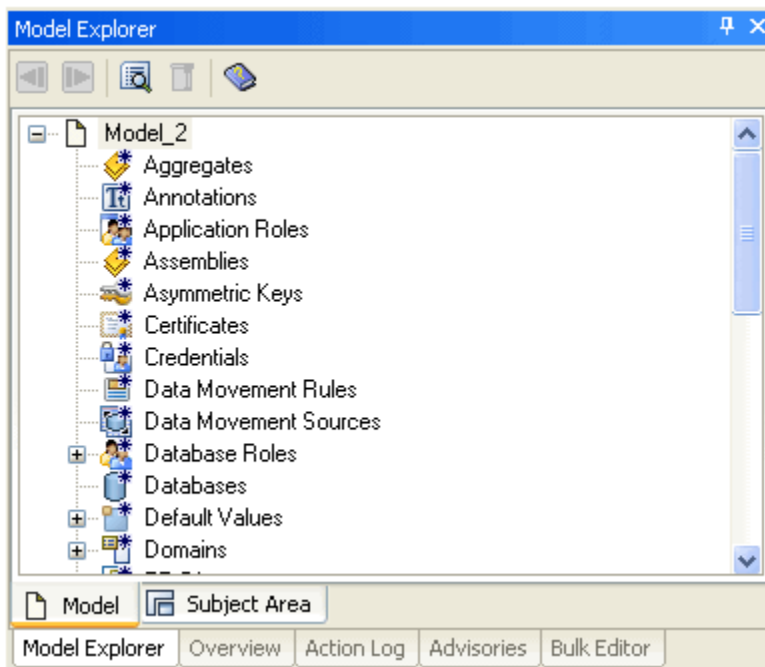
Model Explorer

Model_2
Aggregates
Annotations
Application Roles
Assemblies
Asymmetric Keys
Certificates
Credentials
Data Movement Rules
Data Movement Sources
Database Roles
Databases
Default Values
Domains
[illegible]

Model
Subject Area

Model Explorer
Overview
Action Log
Advisories
Bulk Editor